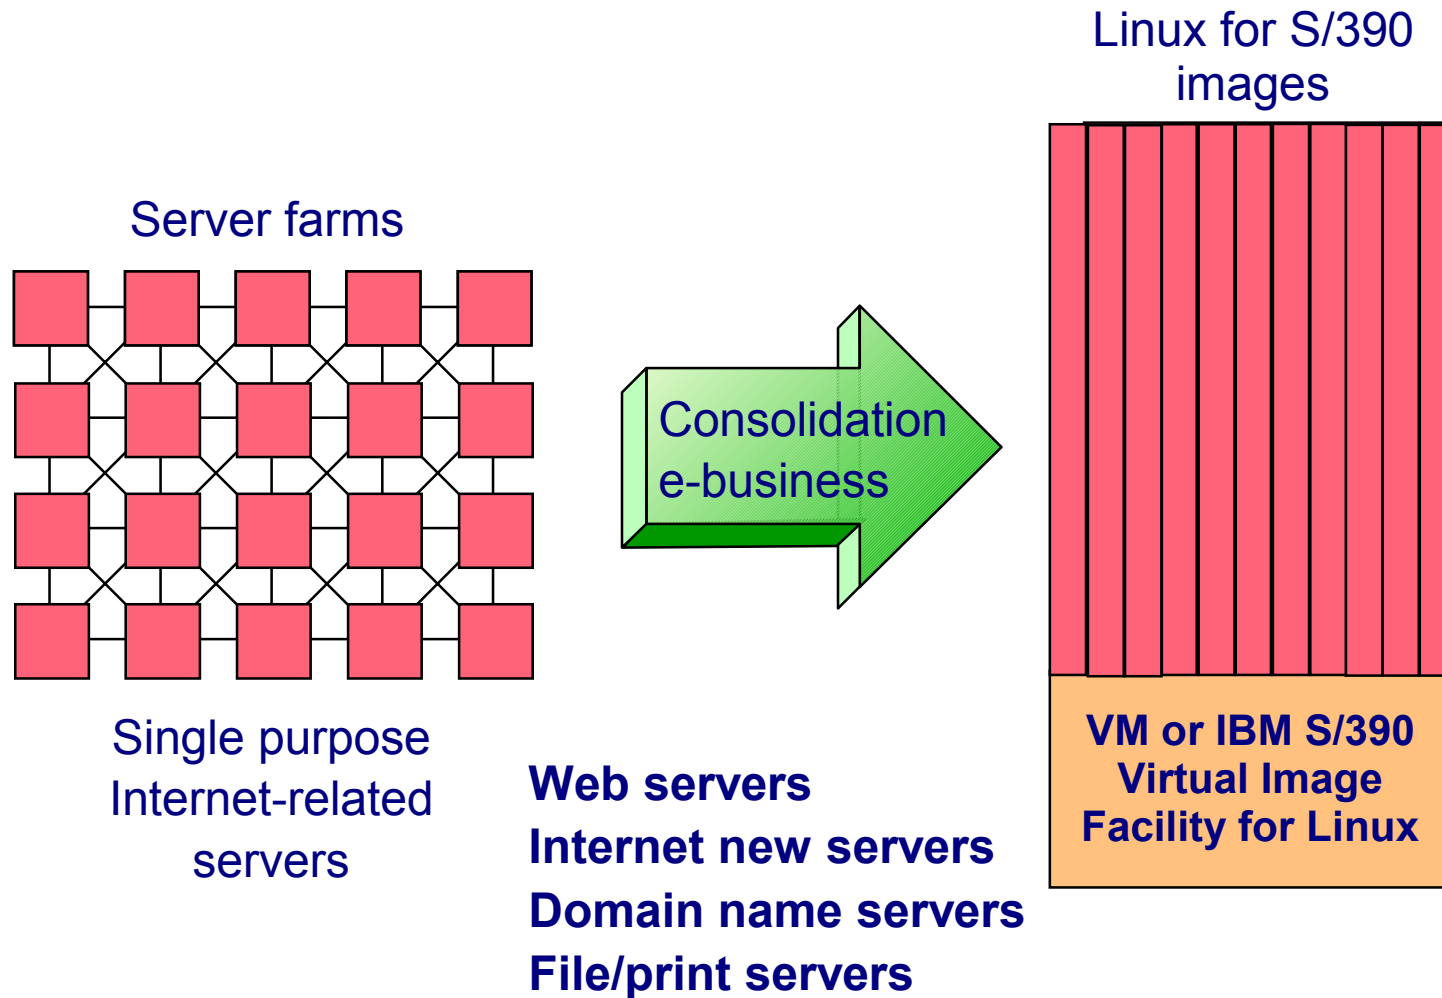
Linux for S/390 images

Server farms

Consolidation
e-business

Single purpose Internet-related servers

Web servers
Internet new servers
Domain name servers
File/print servers

VM or IBM S/390 Virtual Image Facility for Linux